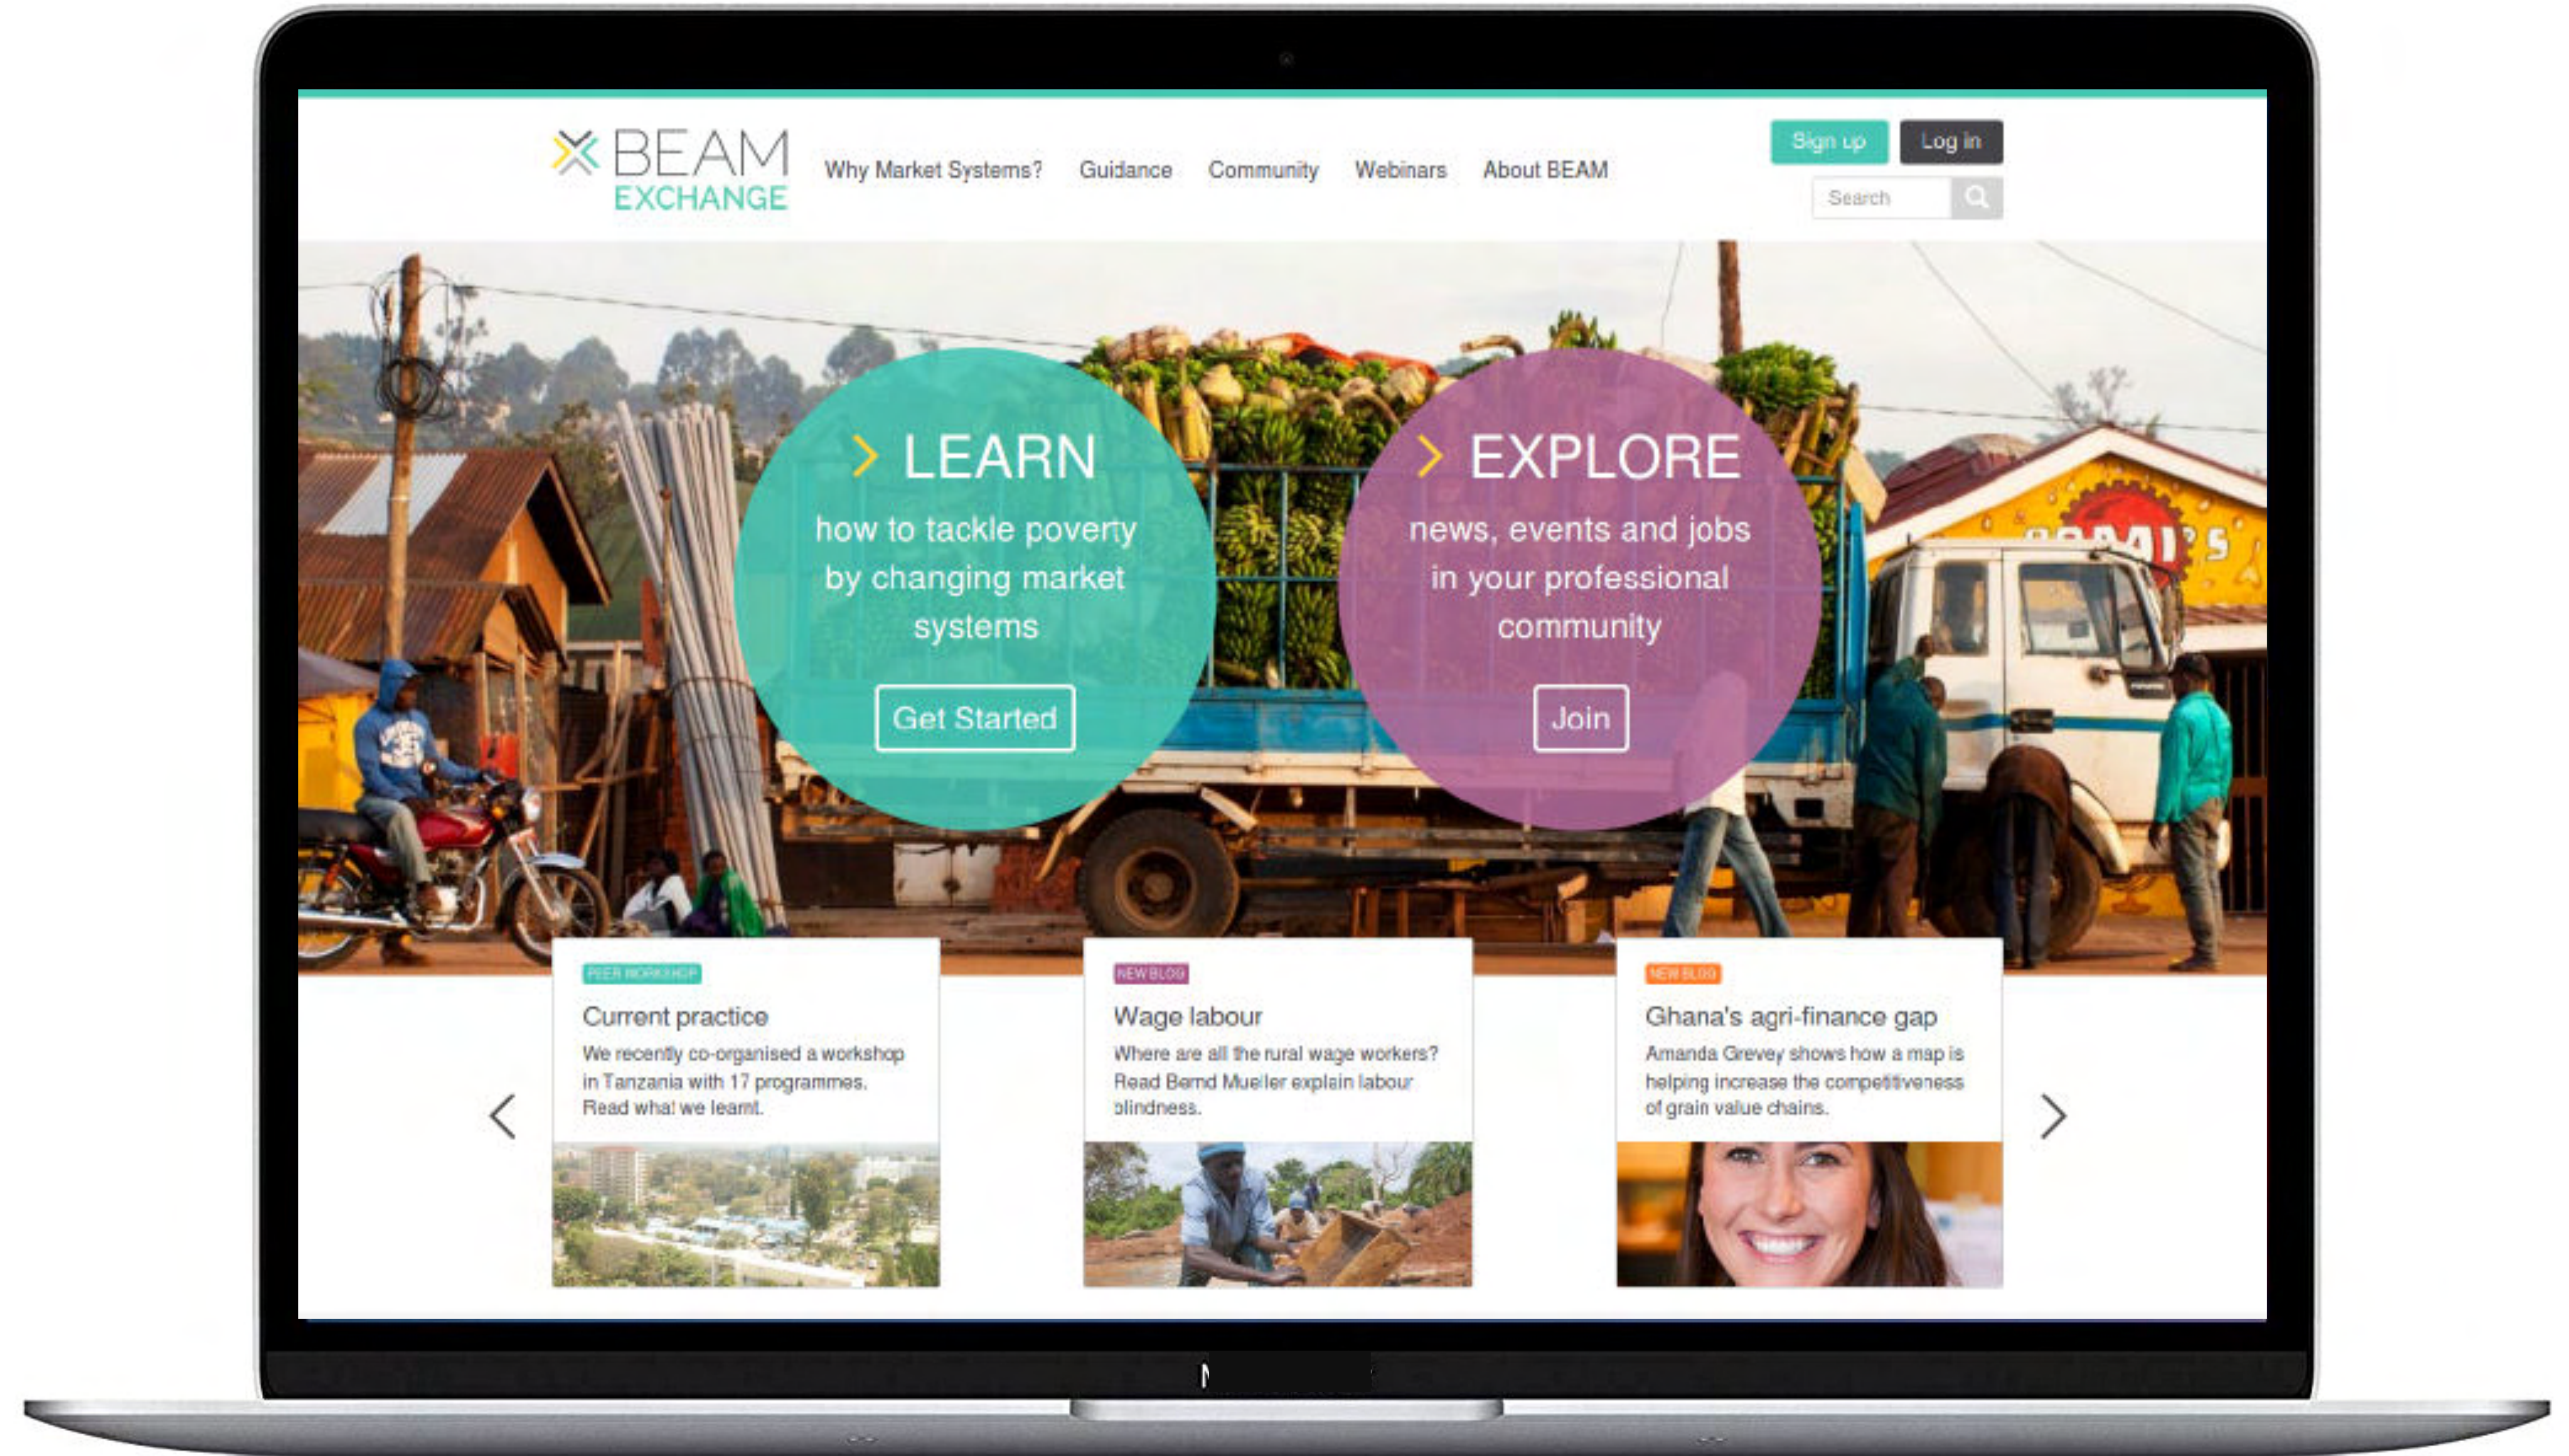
BEAM EXCHANGE

Why Market Systems? Guidance Community Webinars About BEAM

Sign up Log in

Search

LEARN

how to tackle poverty by changing market systems

Get Started

EXPLORE

news, events and jobs in your professional community

Join

PEER WORKSHOP

Current practice

We recently co-organised a workshop in Tanzania with 17 programmes. Read what we learnt.

NEW BLOG

Wage labour

Where are all the rural wage workers? Read Bernd Mueller explain labour blindness.

NEW BLOG

Ghana's agri-finance gap

Amanda Grevey shows how a map is helping increase the competitiveness of grain value chains.